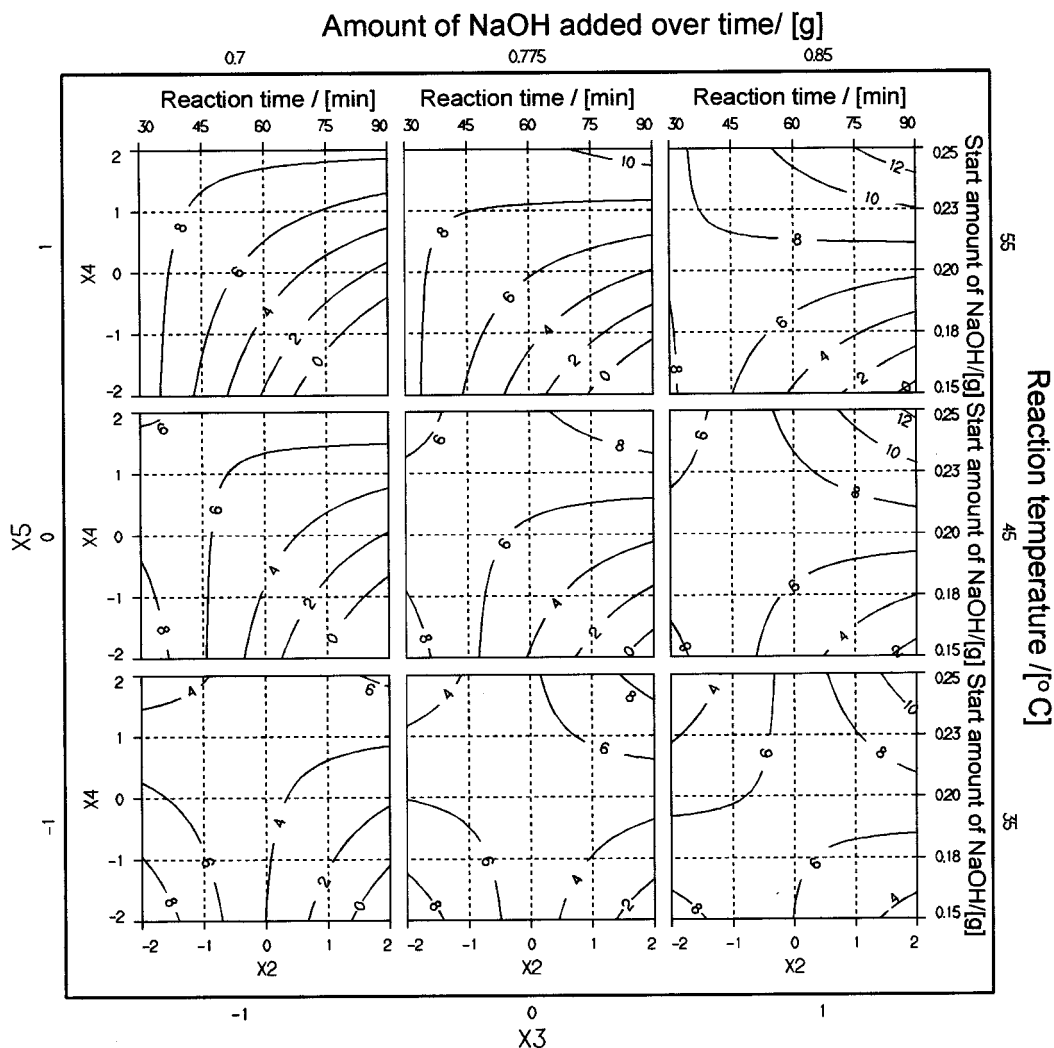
Amount of NaOH added over time/ [g]
0.7
0.775
0.85

Reaction time / [min]
30 45 60 75 90
Reaction time / [min]
30 45 60 75 90
Reaction time / [min]
30 45 60 75 90

X4
2 1 0 -1 -2
8 6 4 2 0

10 8 6 4 2 0

12 10 8 6 4 2 8 8

Start amount of NaOH/[g]
0.25 0.23 0.20 0.18 0.15
55

X4
2 1 0 -1 -2
6 6 4 2 0 8

6 8 6 4 2 0 8

12 10 8 6 6 4 2 8

Start amount of NaOH/[g]
0.25 0.23 0.20 0.18 0.15
45

X4
2 1 0 -1 -2
4 6 4 6 2 0 8

4 8 6 6 4 2 8

4 10 6 8 6 4 8

Start amount of NaOH/[g]
0.25 0.23 0.20 0.18 0.15
35

X5
1
0
-1

Reaction temperature /[° C]

-2 -1 0 1 2
X2
-2 -1 0 1 2
X2
-2 -1 0 1 2
X2

-1
0
1
X3